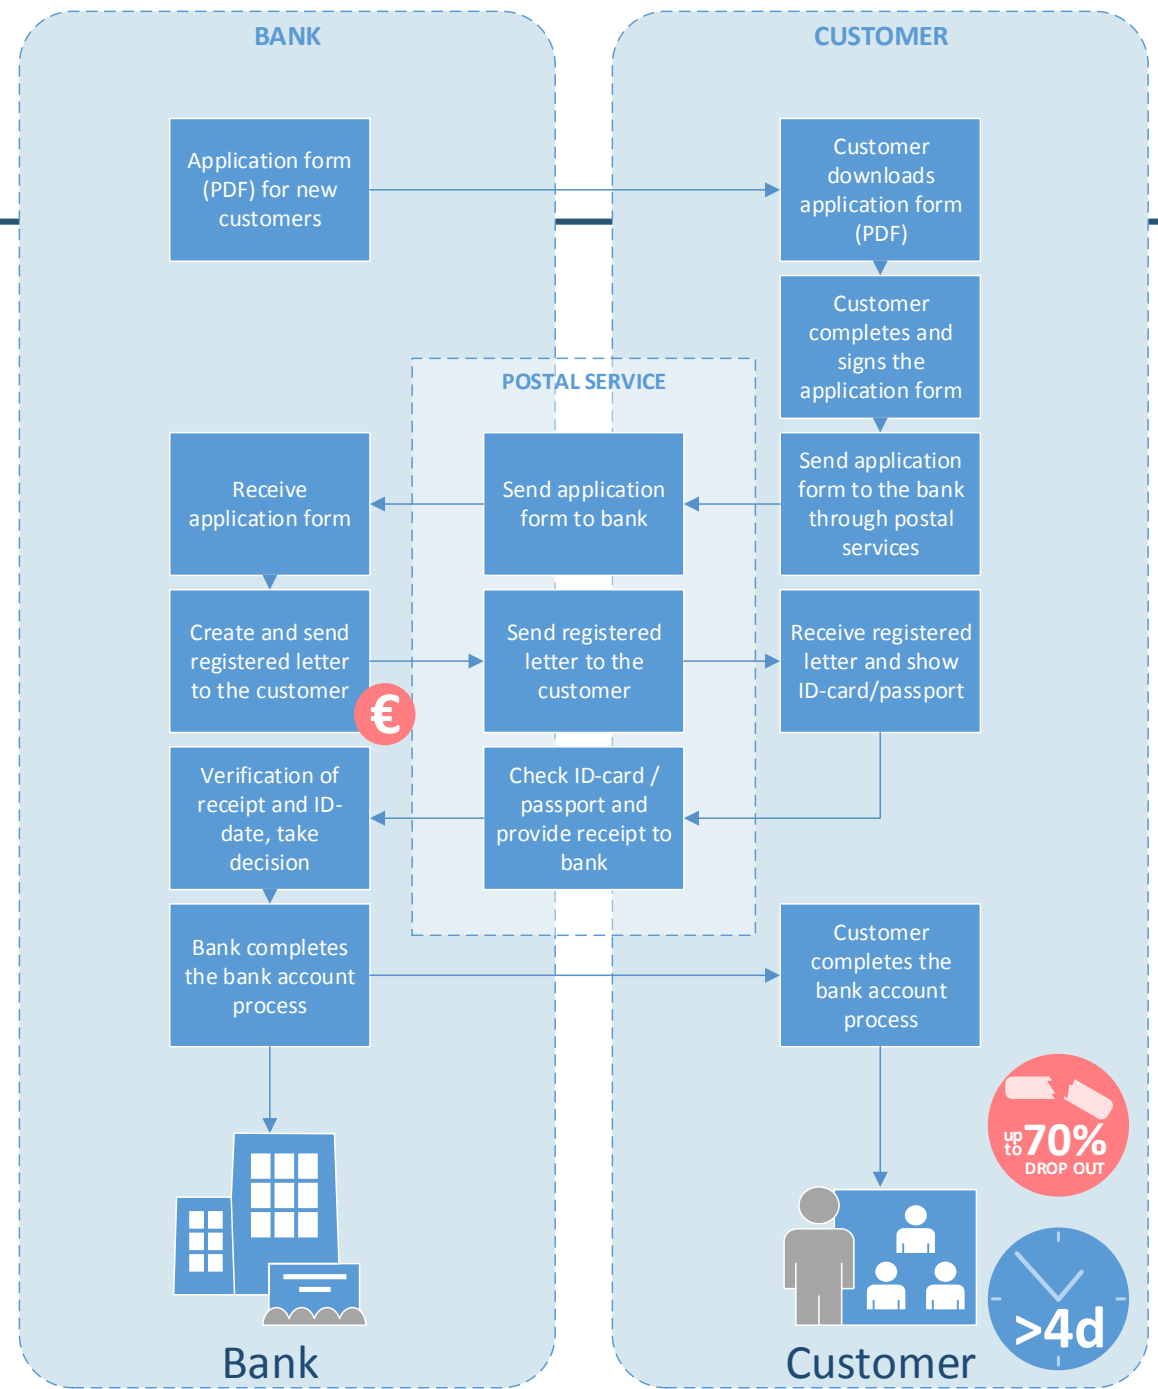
BANK

CUSTOMER

Application form (PDF) for new customers

Customer downloads application form (PDF)

Customer completes and signs the application form

POSTAL SERVICE

Receive application form

Send application form to bank

Send application form to the bank through postal services

Create and send registered letter to the customer

€

Send registered letter to the customer

Receive registered letter and show ID-card/passport

Verification of receipt and ID-date, take decision

Check ID-card / passport and provide receipt to bank

Bank completes the bank account process

Customer completes the bank account process

up to 70% DROP OUT

>4d

Bank

Customer